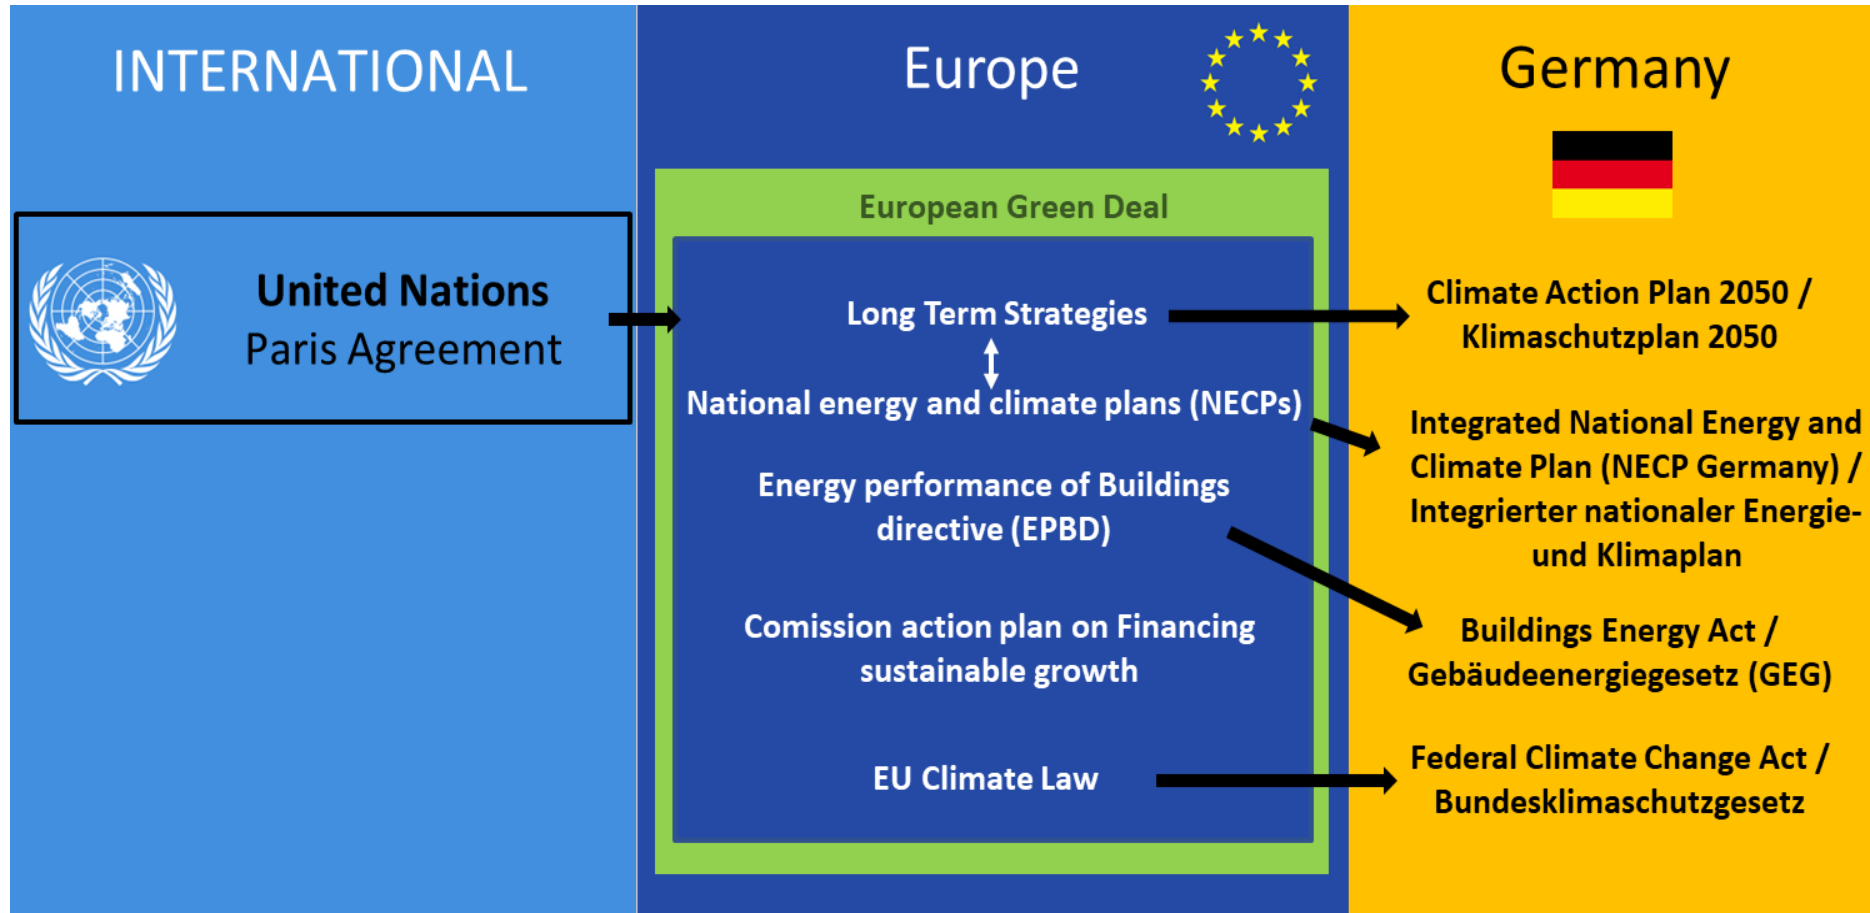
INTERNATIONAL

United Nations
Paris Agreement

Europe

European Green Deal

Long Term Strategies

National energy and climate plans (NECPs)

Energy performance of Buildings directive (EPBD)

Comission action plan on Financing sustainable growth

EU Climate Law

Germany

Climate Action Plan 2050 / Klimaschutzplan 2050

Integrated National Energy and Climate Plan (NECP Germany) / Integrierter nationaler Energie- und Klimaplan

Buildings Energy Act / Gebäudeenergiegesetz (GEG)

Federal Climate Change Act / Bundesklimaschutzgesetz